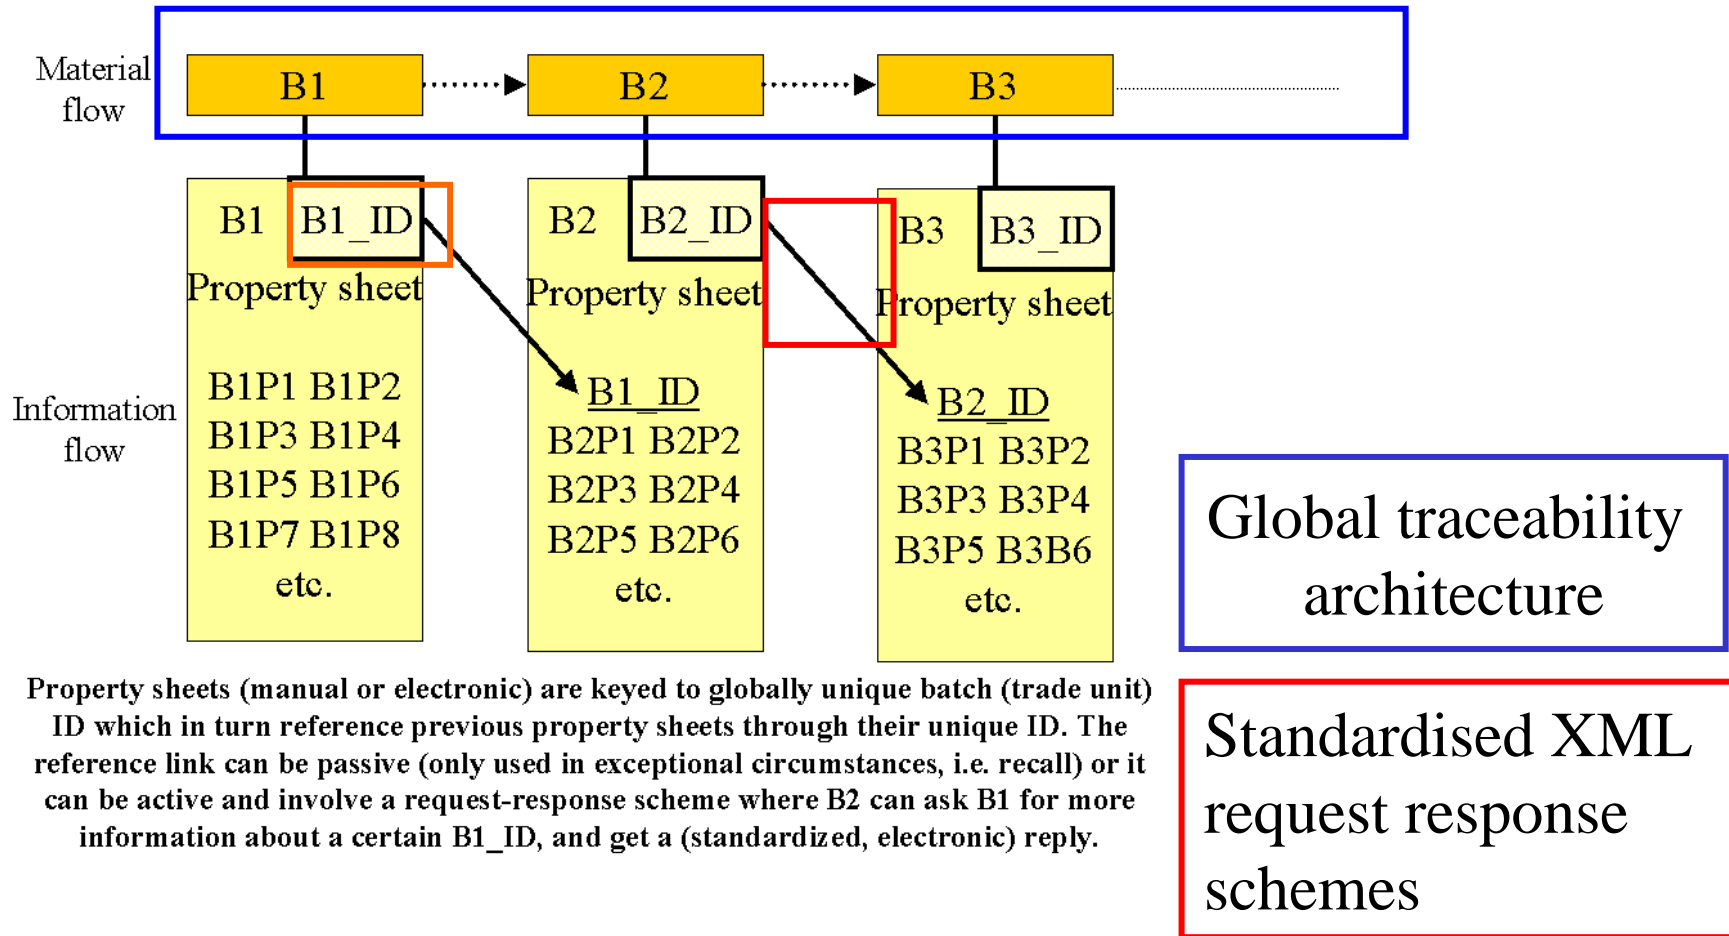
Material flow

B1

B2

B3

B1 B1_ID
Property sheet

B1P1 B1P2
B1P3 B1P4
B1P5 B1P6
B1P7 B1P8
etc.

B2 B2_ID
Property sheet

B1_ID
B2P1 B2P2
B2P3 B2P4
B2P5 B2P6
etc.

B3 B3_ID
Property sheet

B2_ID
B3P1 B3P2
B3P3 B3P4
B3P5 B3B6
etc.

Information flow

Global traceability architecture

Standardised XML request response schemes

Property sheets (manual or electronic) are keyed to globally unique batch (trade unit) ID which in turn reference previous property sheets through their unique ID. The reference link can be passive (only used in exceptional circumstances, i.e. recall) or it can be active and involve a request-response scheme where B2 can ask B1 for more information about a certain B1_ID, and get a (standardized, electronic) reply.